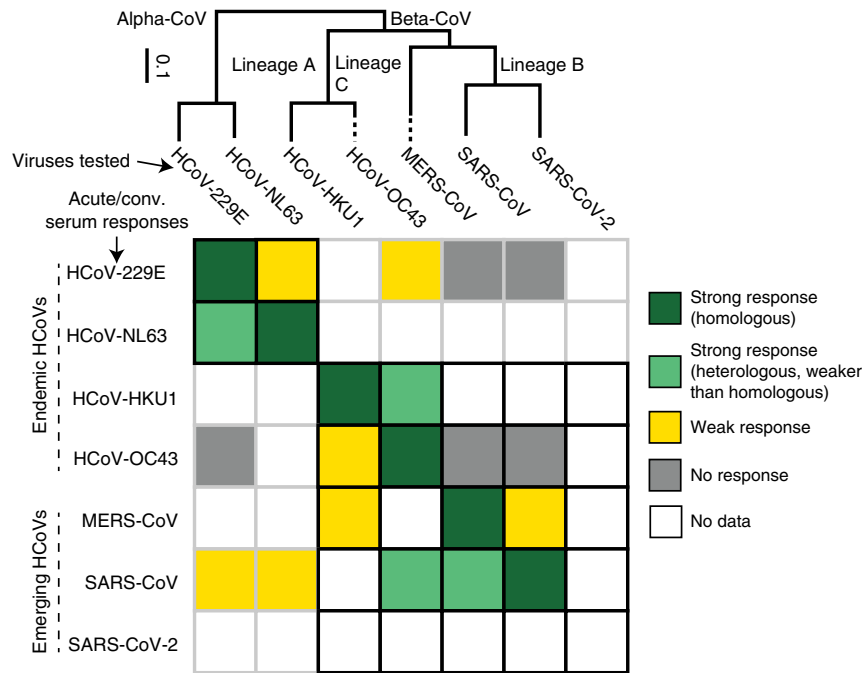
Alpha-CoV
Beta-CoV
0.1
Lineage A
Lineage C
Lineage B
Viruses tested
HCoV-229E
HCoV-NL63
HCoV-HKU1
HCoV-OC43
MERS-CoV
SARS-CoV
SARS-CoV-2
Acute/conv. serum responses
Endemic HCoVs
HCoV-229E
HCoV-NL63
HCoV-HKU1
HCoV-OC43
Emerging HCoVs
MERS-CoV
SARS-CoV
SARS-CoV-2

Strong response (homologous)
Strong response (heterologous, weaker than homologous)
Weak response
No response
No data